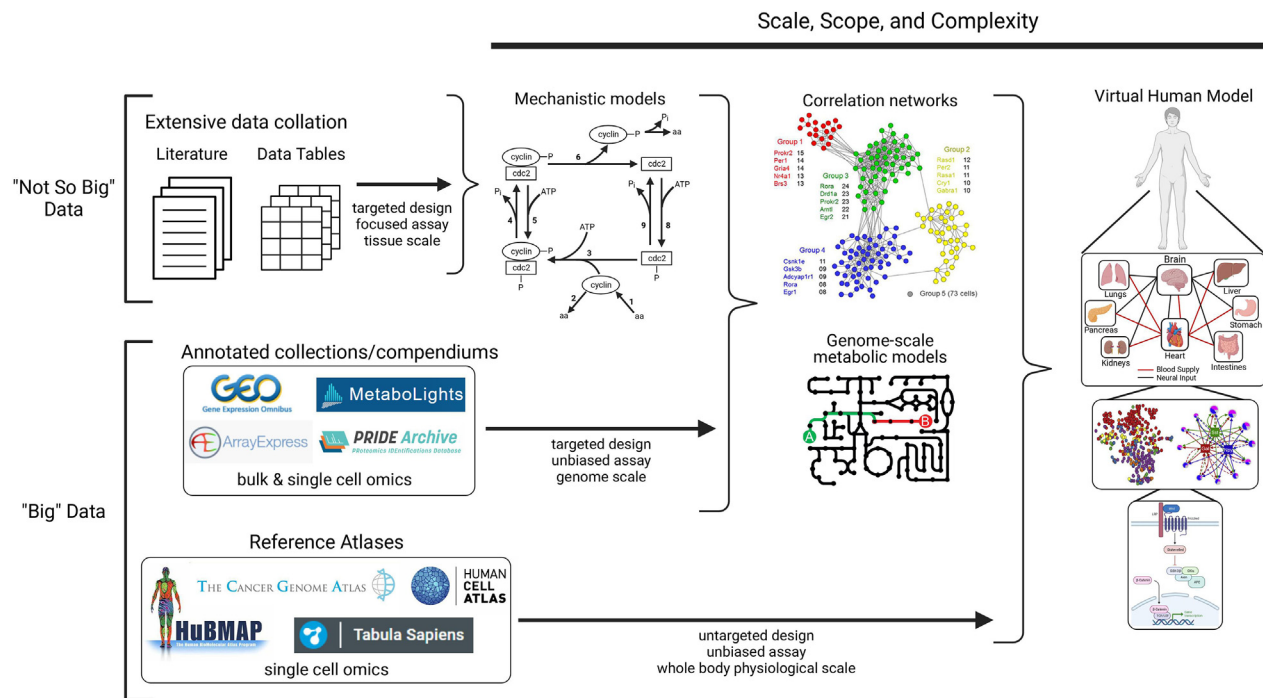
Scale, Scope, and Complexity

"Not So Big" Data

Extensive data collation

Literature

Data Tables

targeted design
focused assay
tissue scale

Mechanistic models

cyclin P

$P_i$

aa

cyclin P

cdc2

6

cdc2

$P_i$

ATP

4

5

$P_i$

ATP

9

8

ATP

cyclin

cdc2

P

3

cdc2

P

cyclin

2

1

aa

aa

Correlation networks

Group 1
Prokr2 15
Per1 14
Grip4 14
Nr4a1 13
Brs3 13

Group 3
Rora 24
Drd1a 23
Prokr2 23
Arntl 22
Egr2 21

Group 2
Rasd1 12
Per2 11
Rasa1 11
Cry1 10
Gabra1 10

Group 4
Csnk1e 11
Gsk3b 09
Adcyap1r1 09
Rora 08
Egr1 08

Group 5 (73 cells)

Genome-scale metabolic models

A

B

Virtual Human Model

Brain

Lungs

Liver

Pancreas

Stomach

Heart

Kidneys

Intestines

Blood Supply

Neural Input

"Big" Data

Annotated collections/compendiums

GEO
Gene Expression Omnibus

MetaboLights

ArrayExpress

PRIDE Archive
PRoteomics IDEntifications Database

bulk & single cell omics

targeted design
unbiased assay
genome scale

Reference Atlases

The Cancer Genome Atlas

HUMAN CELL ATLAS

HuBMAP
The Human BioMolecular Atlas Program

Tabula Sapiens

single cell omics

untargeted design
unbiased assay
whole body physiological scale